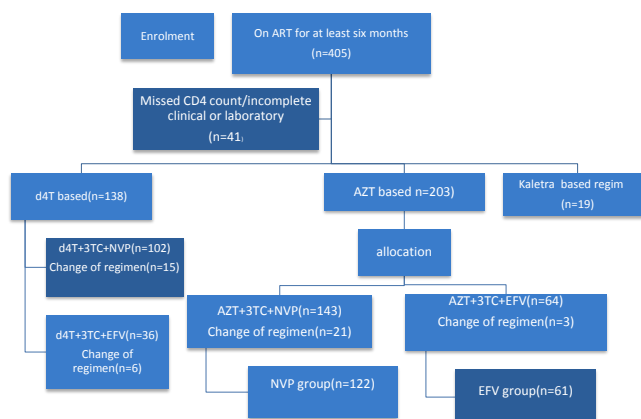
Enrolment

On ART for at least six months (n=405)

Missed CD4 count/incomplete clinical or laboratory (n=41)

d4T based(n=138)

AZT based n=203)

Kaletra based regim (n=19)

d4T+3TC+NVP(n=102) Change of regimen(n=15)

allocation

d4T+3TC+EFV(n=36) Change of regimen(n=6)

AZT+3TC+NVP(n=143) Change of regimen(n=21)

AZT+3TC+EFV(n=64) Change of regimen(n=3)

NVP group(n=122)

EFV group(n=61)